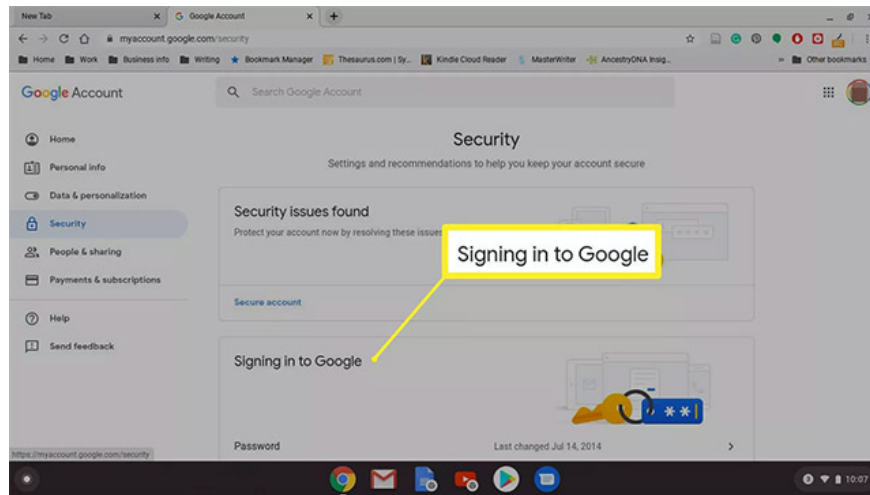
New Tab
Google Account
myaccount.google.com/security
Home Work Business info Writing Bookmark Manager Thesaurus.com | Sy... Kindle Cloud Reader MasterWriter AncestryDNA Insig...
Other bookmarks

Google Account

Search Google Account

Home
Personal info
Data & personalization
Security
People & sharing
Payments & subscriptions
Help
Send feedback

Security
Settings and recommendations to help you keep your account secure

Security issues found
Protect your account now by resolving these issues

Secure account

Signing in to Google

Signing in to Google

Password
Last changed Jul 14, 2014

https://myaccount.google.com/security

10:07